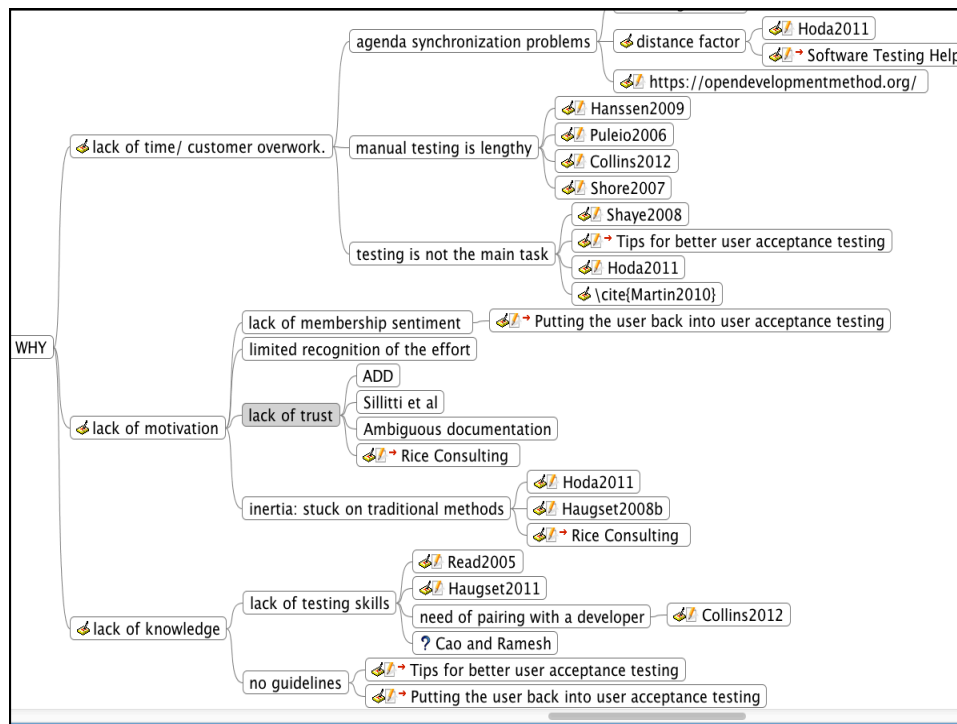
WHY

lack of time/ customer overwork.

agenda synchronization problems

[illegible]

distance factor

Hoda2011

Software Testing Help

https://opendevelopmentmethod.org/

manual testing is lengthy

Hanssen2009

Puleio2006

Collins2012

Shore2007

testing is not the main task

Shaye2008

Tips for better user acceptance testing

Hoda2011

\cite{Martin2010}

lack of motivation

lack of membership sentiment

Putting the user back into user acceptance testing

limited recognition of the effort

lack of trust

ADD

Sillitti et al

Ambiguous documentation

Rice Consulting

inertia: stuck on traditional methods

Hoda2011

Haugset2008b

Rice Consulting

lack of knowledge

lack of testing skills

Read2005

Haugset2011

need of pairing with a developer

Collins2012

? Cao and Ramesh

no guidelines

Tips for better user acceptance testing

Putting the user back into user acceptance testing